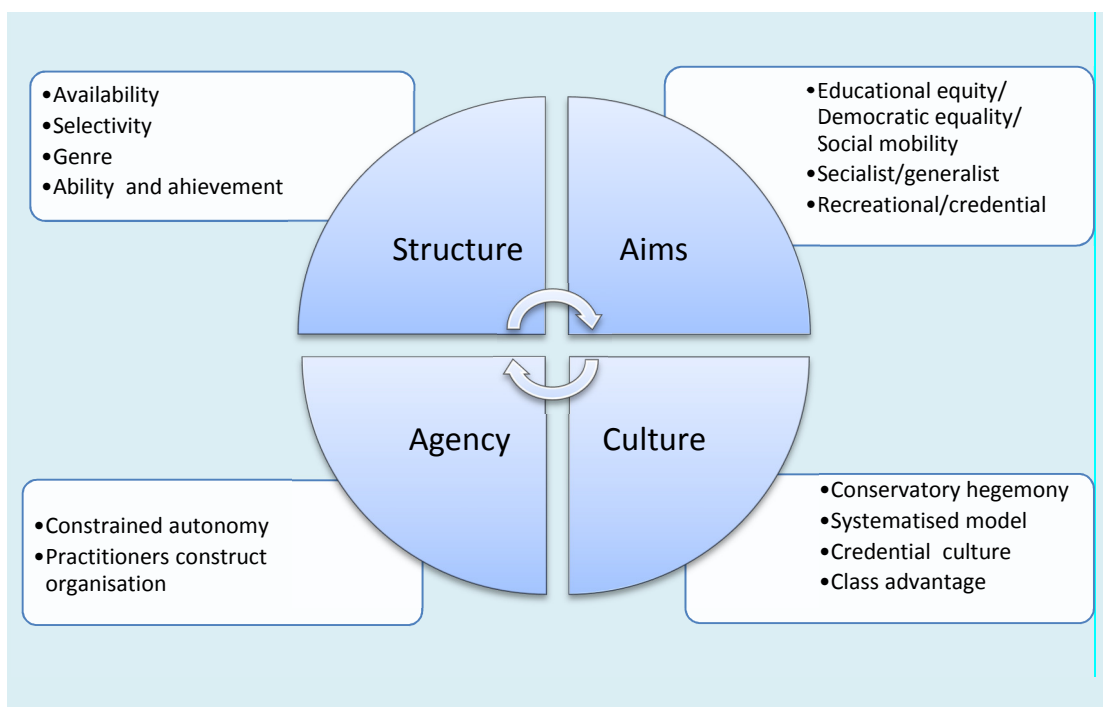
•Availability
•Selectivity
•Genre
•Ability and ahievement

•Educational equity/ Democratic equality/ Social mobility
•Secialist/generalist
•Recreational/credential

Structure

Aims

Agency

Culture

•Constrained autonomy
•Practitioners construct organisation

•Conservatory hegemony
•Systematised model
•Credential culture
•Class advantage